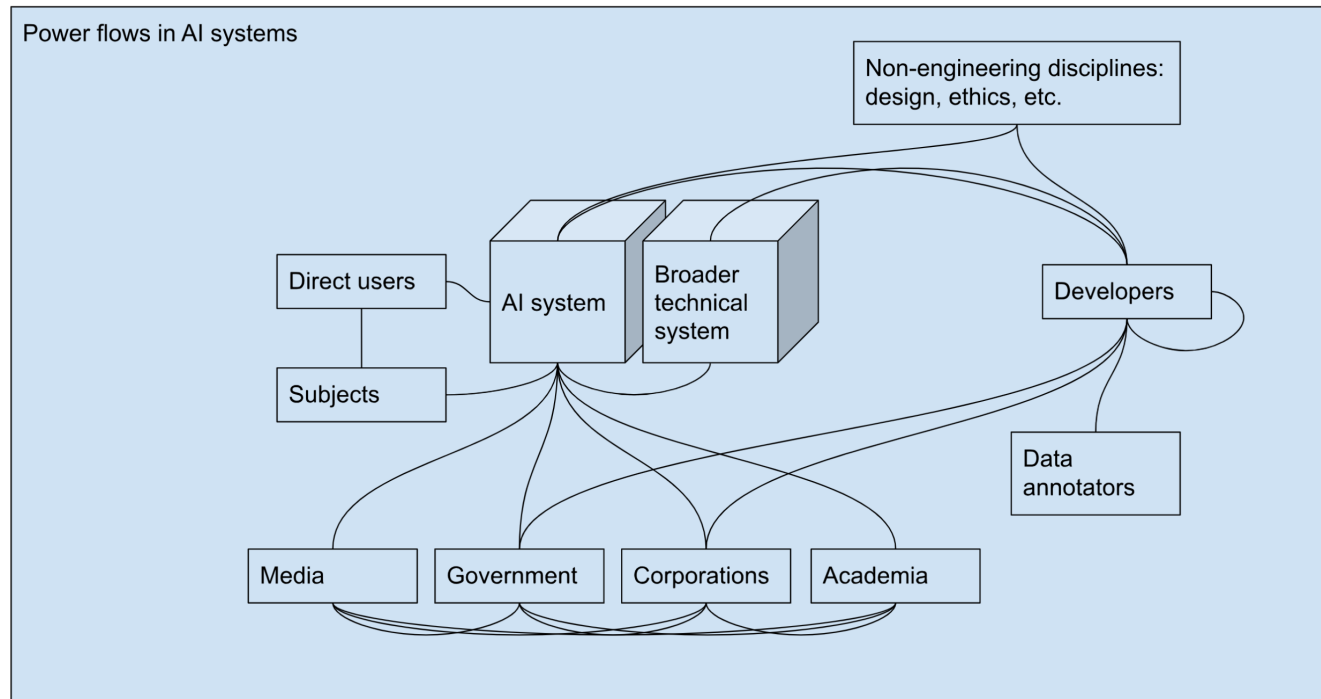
Power flows in AI systems

Non-engineering disciplines: design, ethics, etc.

Direct users

AI system

Broader technical system

Developers

Subjects

Data annotators

Media

Government

Corporations

Academia